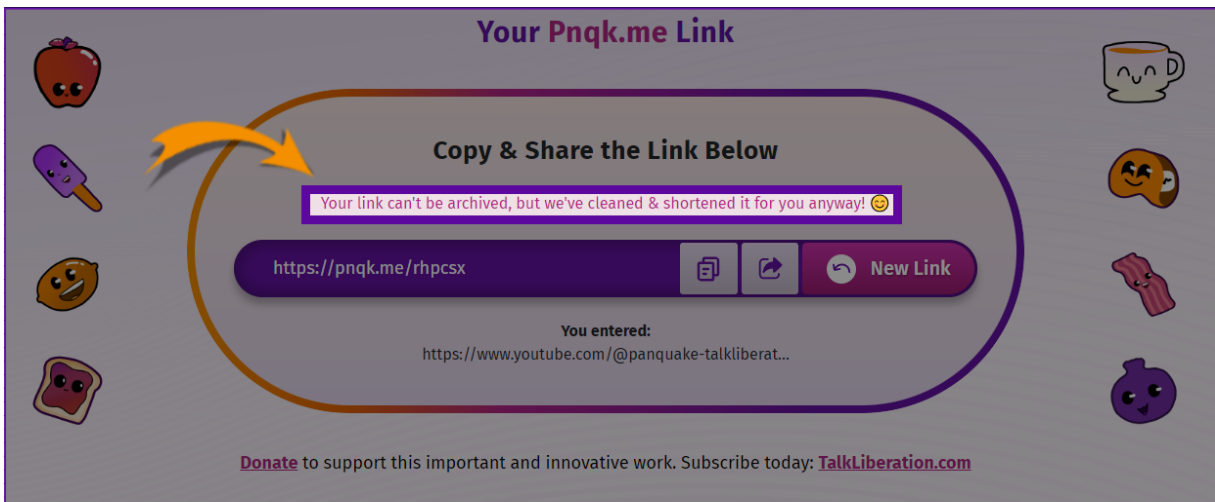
Your Pnqk.me Link

Copy & Share the Link Below

Your link can't be archived, but we've cleaned & shortened it for you anyway! 😊

https://pnqk.me/rhpcsx

New Link

You entered:
https://www.youtube.com/@panquake-talkliberat...

Donate to support this important and innovative work. Subscribe today: TalkLiberation.com